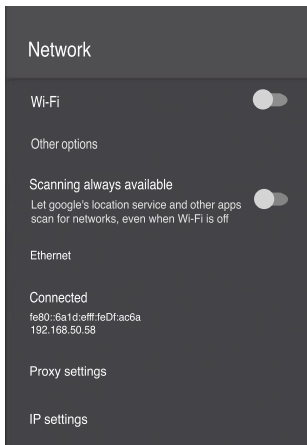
Network

Wi-Fi

Other options

Scanning always available
Let google's location service and other apps scan for networks, even when Wi-Fi is off

Ethernet

Connected
fe80::6a1d:efff:feDf:ac6a
192.168.50.58

Proxy settings

IP settings